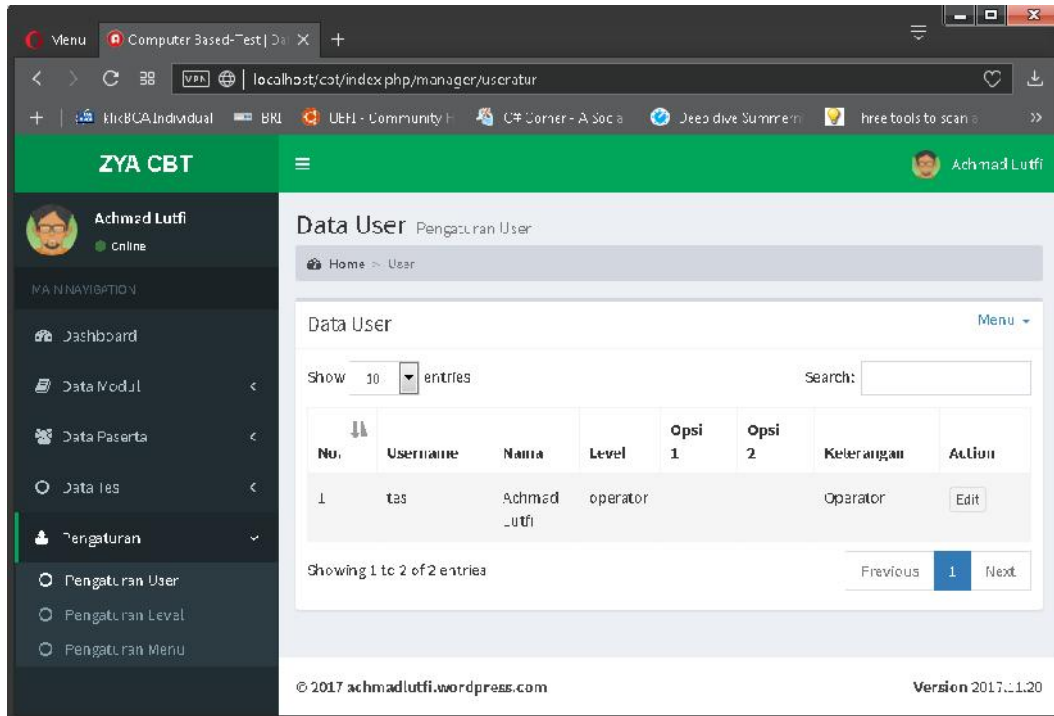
Menu Computer Based-Test | Da ×  +

localhost/cbt/index.php/manager/useratur

KlikBCA Individual   BRI   UEH - Community H   C# Corner - A Soc a   Deep dive Summer   free tools to scan

ZYA CBT

Achmad Lutfi

Achmad Lutfi
Online

MAIN NAVIGATION

Dashboard

Data Modul

Data Paserta

Data Tes

Pengaturan

Pengaturan User

Pengaturan Level

Pengaturan Menu

Data User Pengaturan User

Home > User

Data User

Menu

Show 10 entries

Search:

| No. | Username | Nama | Level | Opsi 1 | Opsi 2 | Keterangan | Action |
|---|---|---|---|---|---|---|---|
| 1 | tas | Achmad Lutfi | operator | | | Operator | Edit |

Showing 1 to 2 of 2 entries

Previous 1 Next

© 2017 achmadlutfi.wordpress.com

Version 2017.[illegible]1.20